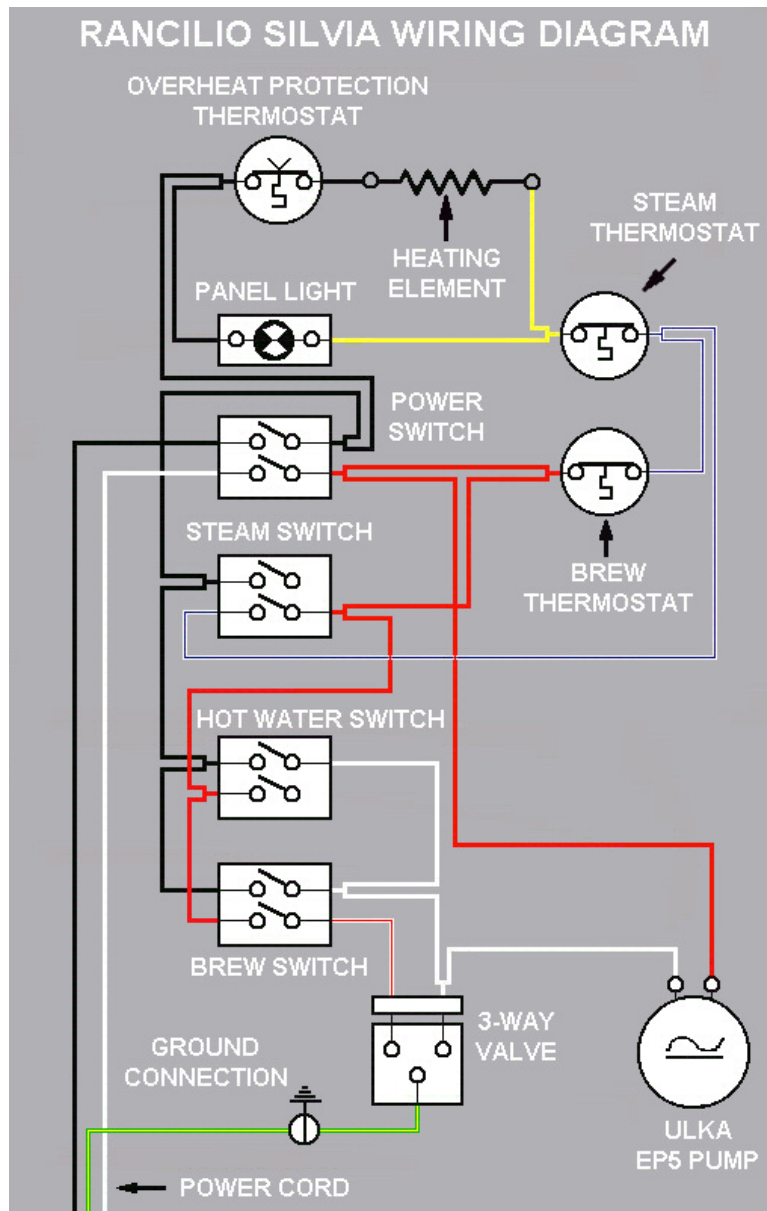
RANCILIO SILVIA WIRING DIAGRAM

OVERHEAT PROTECTION THERMOSTAT

HEATING ELEMENT

STEAM THERMOSTAT

PANEL LIGHT

POWER SWITCH

STEAM SWITCH

BREW THERMOSTAT

HOT WATER SWITCH

BREW SWITCH

3-WAY VALVE

GROUND CONNECTION

ULKA EP5 PUMP

POWER CORD